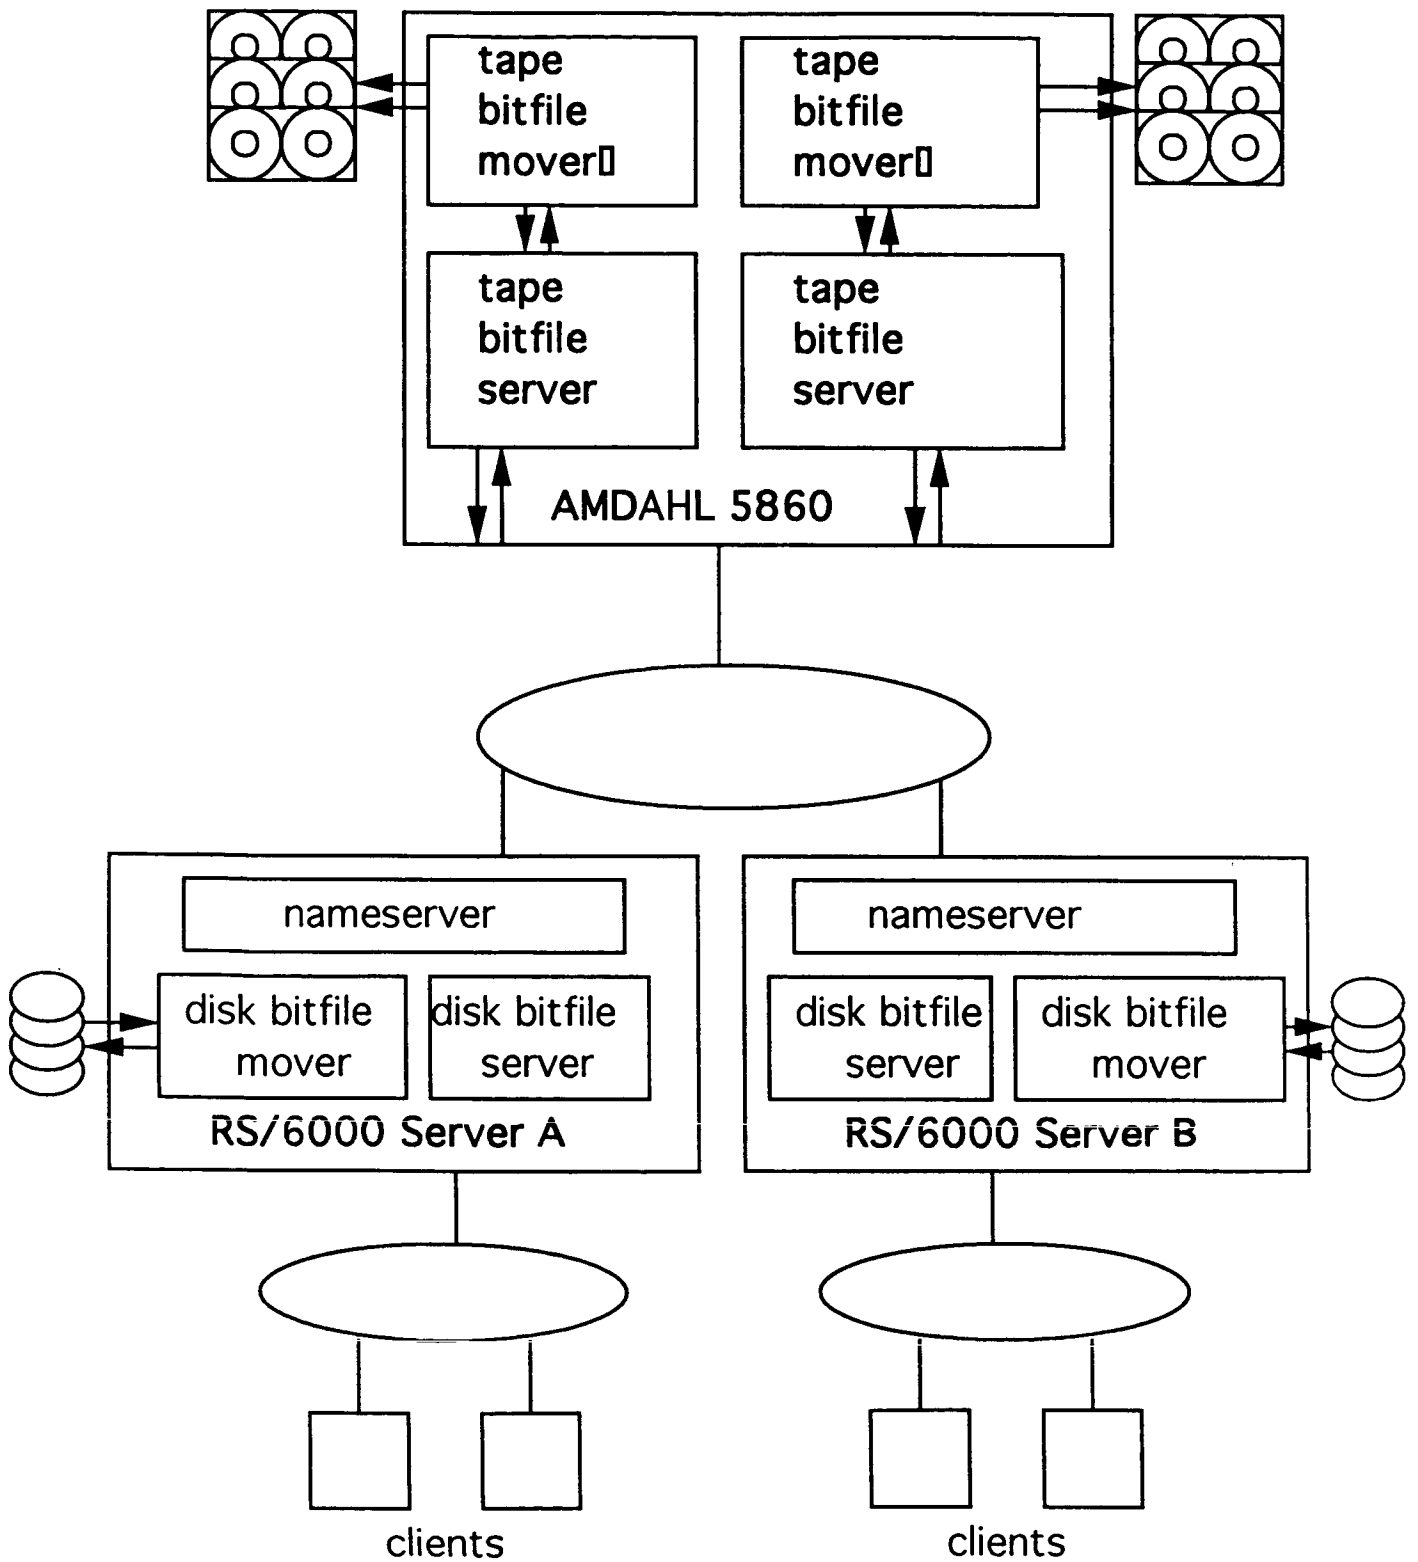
tape bitfile mover▯

tape bitfile mover▯

tape bitfile server

tape bitfile server

AMDAHL 5860

nameserver

disk bitfile mover

disk bitfile server

RS/6000 Server A

nameserver

disk bitfile server

disk bitfile mover

RS/6000 Server B

clients

clients